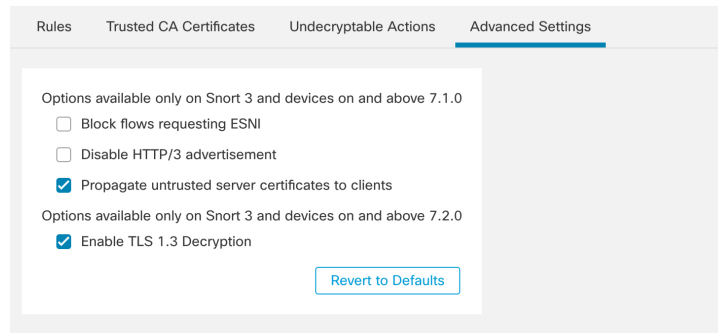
Rules Trusted CA Certificates Undecryptable Actions Advanced Settings

Options available only on Snort 3 and devices on and above 7.1.0

Block flows requesting ESNI

Disable HTTP/3 advertisement

Propagate untrusted server certificates to clients

Options available only on Snort 3 and devices on and above 7.2.0

Enable TLS 1.3 Decryption

Revert to Defaults